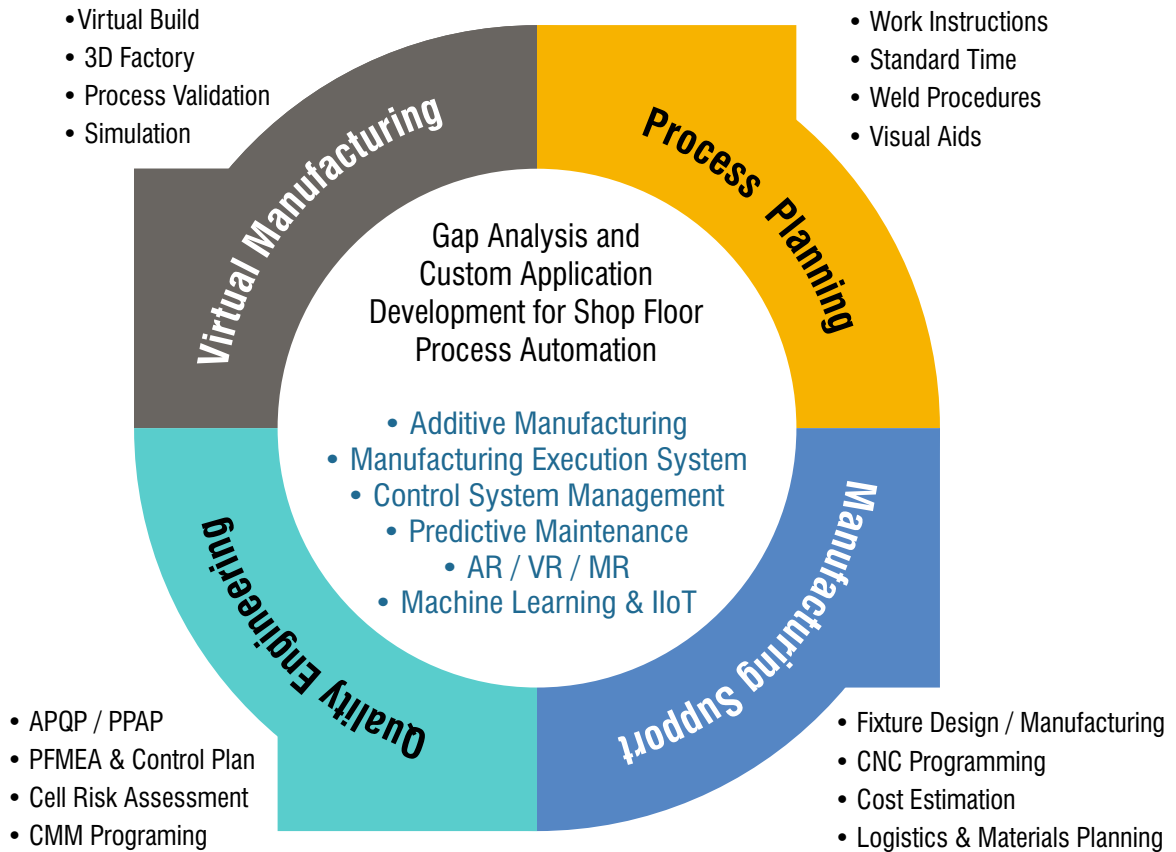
•Virtual Build
• 3D Factory
• Process Validation
• Simulation

• Work Instructions
• Standard Time
• Weld Procedures
• Visual Aids

Virtual Manufacturing

Process Planning

Gap Analysis and Custom Application Development for Shop Floor Process Automation

• Additive Manufacturing
• Manufacturing Execution System
• Control System Management
• Predictive Maintenance
• AR / VR / MR
• Machine Learning & IIoT

Quality Engineering

Manufacturing Support

• APQP / PPAP
• PFMEA & Control Plan
• Cell Risk Assessment
• CMM Programing

• Fixture Design / Manufacturing
• CNC Programming
• Cost Estimation
• Logistics & Materials Planning